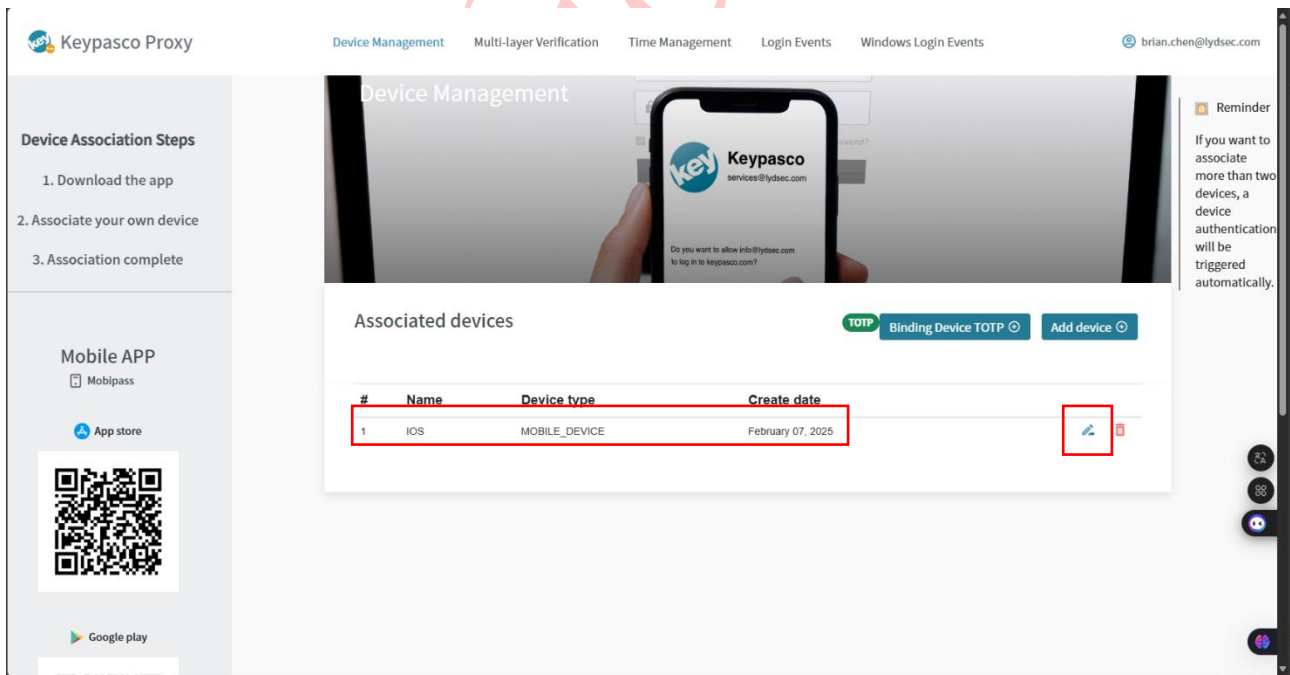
Keypasco Proxy

Device Management Multi-layer Verification Time Management Login Events Windows Login Events

brian.chen@lydsec.com

Device Association Steps

1. Download the app

2. Associate your own device

3. Association complete

Mobile APP

Mobipass

App store

Google play

Device Management

Keypasco

services@lydsec.com

Do you want to allow info@lydsec.com to log in to keypasco.com?

Reminder

If you want to associate more than two devices, a device authentication will be triggered automatically.

Associated devices

TOTP Binding Device TOTP

Add device

| # | Name | Device type | Create date |
|---|---|---|---|
| 1 | IOS | MOBILE_DEVICE | February 07, 2025 |